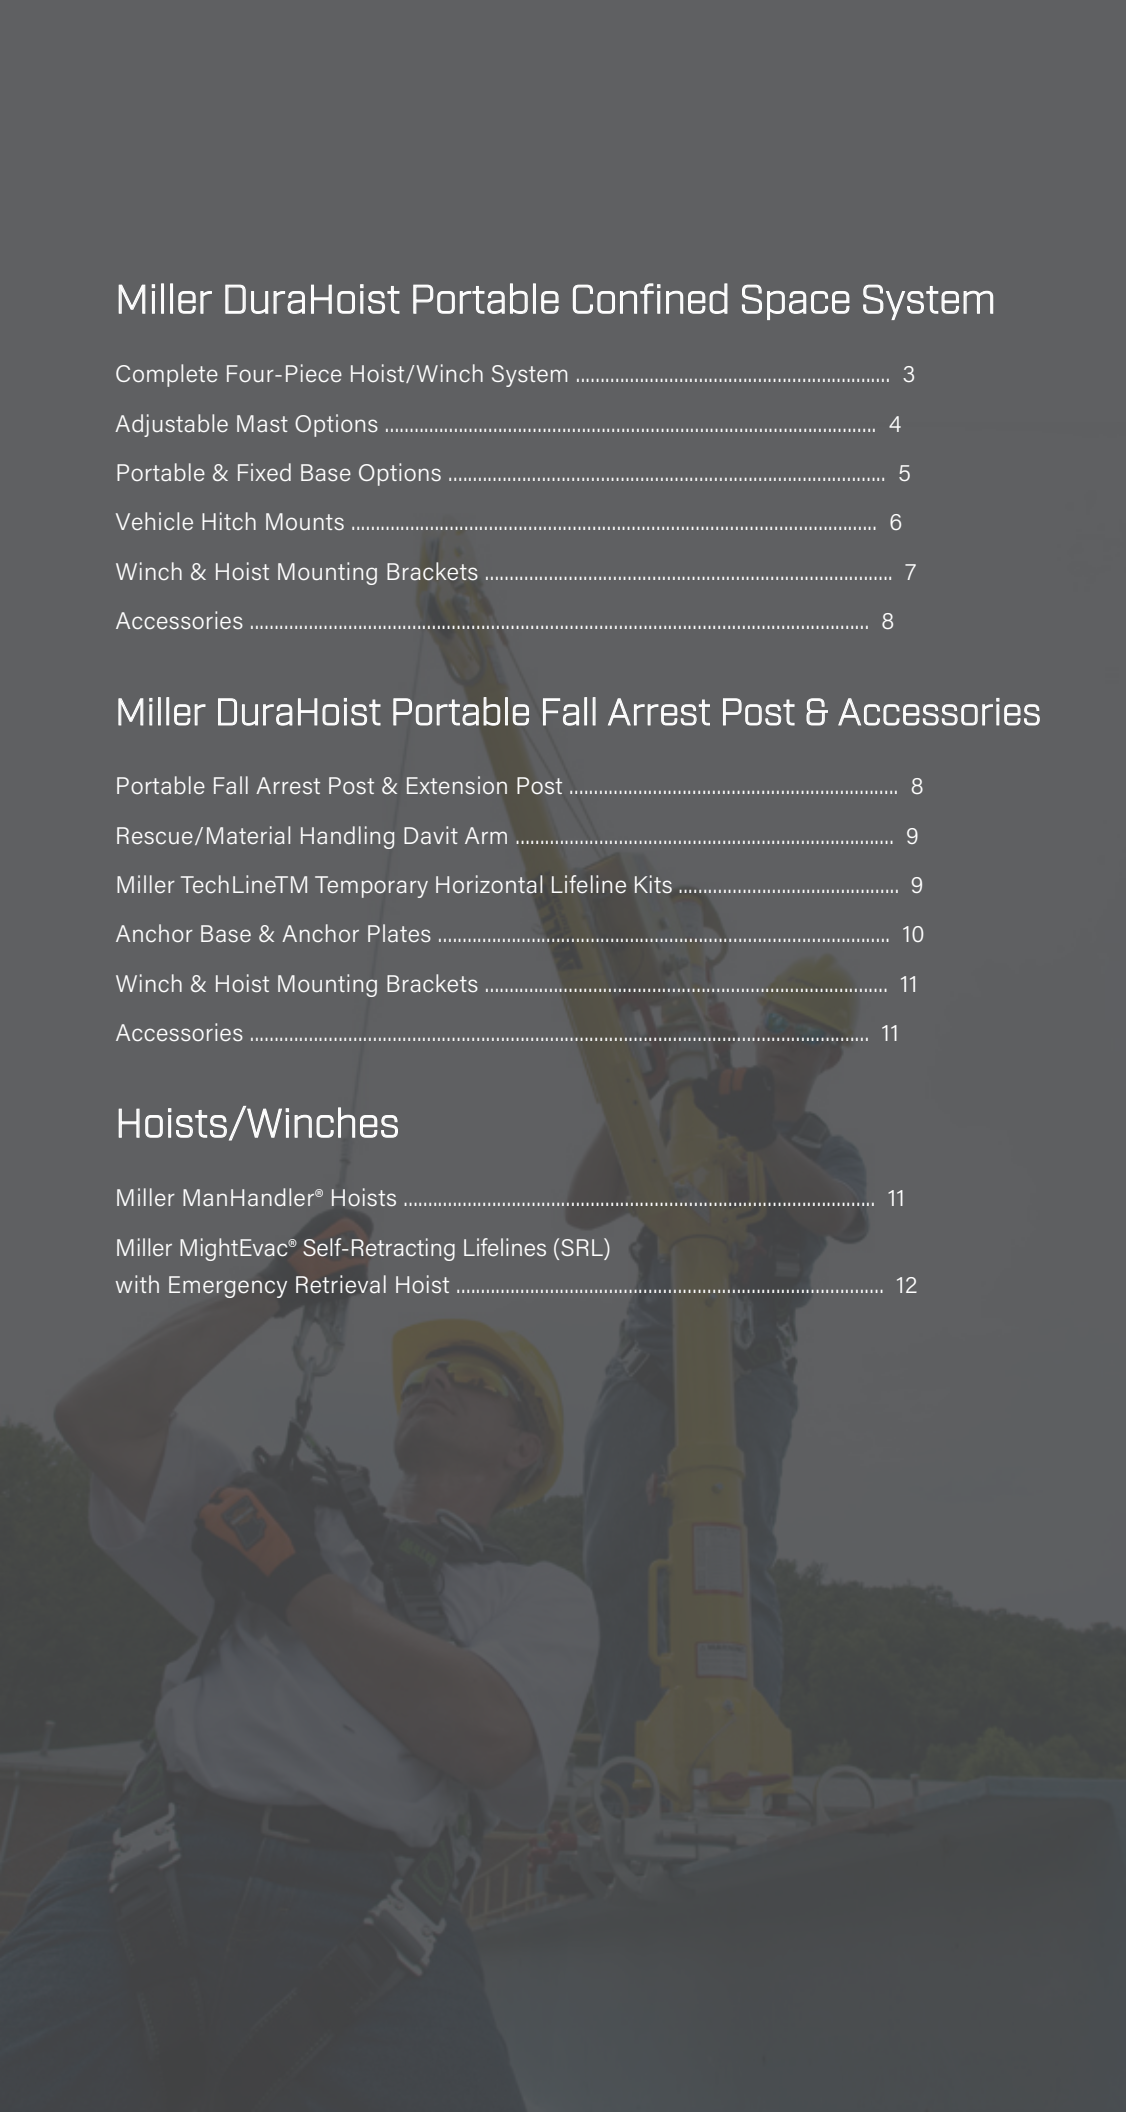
Miller DuraHoist Portable Confined Space System

Complete Four-Piece Hoist/Winch System .................................................................. 3

Adjustable Mast Options ........................................................................................................ 4

Portable & Fixed Base Options ........................................................................................ 5

Vehicle Hitch Mounts ................................................................................................................ 6

Winch & Hoist Mounting Brackets ................................................................................ 7

Accessories ......................................................................................................................................... 8

Miller DuraHoist Portable Fall Arrest Post & Accessories

Portable Fall Arrest Post & Extension Post ............................................................ 8

Rescue/Material Handling Davit Arm ........................................................................ 9

Miller TechLineTM Temporary Horizontal Lifeline Kits .............................................. 9

Anchor Base & Anchor Plates ......................................................................................... 10

Winch & Hoist Mounting Brackets ................................................................................ 11

Accessories ......................................................................................................................................... 11

Hoists/Winches

Miller ManHandler® Hoists ................................................................................................. 11

Miller MightEvac® Self-Retracting Lifelines (SRL) with Emergency Retrieval Hoist ........................................................................................ 12